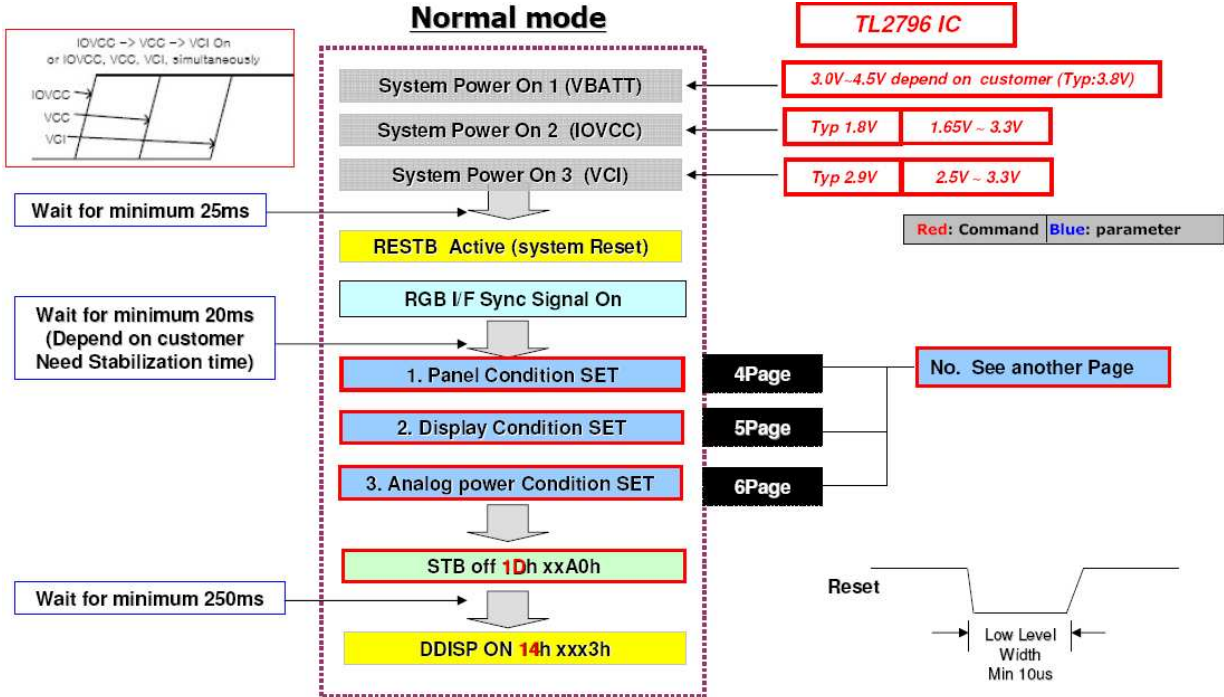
Normal mode

TL2796 IC

IOVCC -> VCC -> VCI On
or IOVCC, VCC, VCI, simultaneously

IOVCC
VCC
VCI

System Power On 1 (VBATT)

3.0V~4.5V depend on customer (Typ:3.8V)

System Power On 2 (IOVCC)

Typ 1.8V

1.65V ~ 3.3V

System Power On 3 (VCI)

Typ 2.9V

2.5V ~ 3.3V

Wait for minimum 25ms

Red: Command Blue: parameter

RESTB Active (system Reset)

RGB I/F Sync Signal On

Wait for minimum 20ms
(Depend on customer
Need Stabilization time)

1. Panel Condition SET

4Page

No. See another Page

2. Display Condition SET

5Page

3. Analog power Condition SET

6Page

STB off 1Dh xxA0h

Reset

Wait for minimum 250ms

DDISP ON 14h xxx3h

Low Level
Width
Min 10us